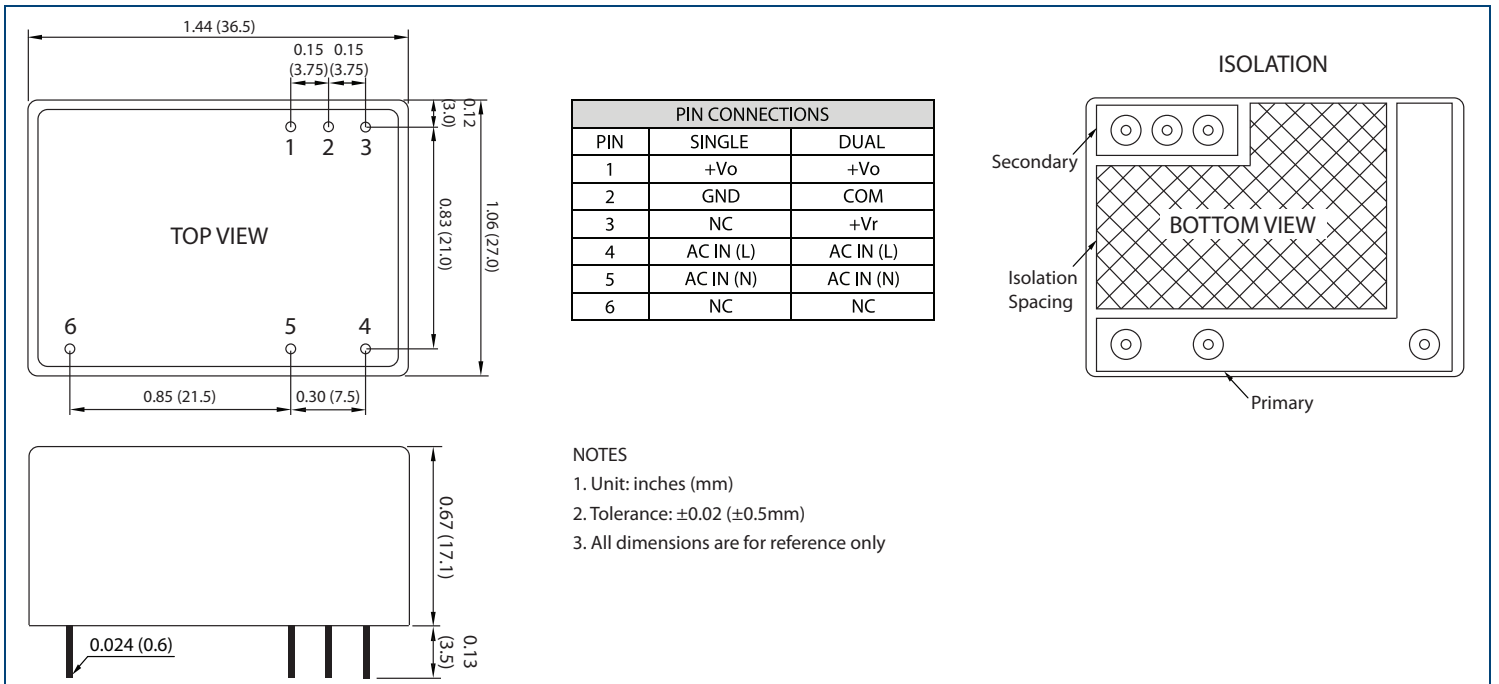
1.44 (36.5)

0.15 0.15
(3.75) (3.75)

1 2 3

0.12
(3.0)

TOP VIEW

0.83 (21.0)

1.06 (27.0)

6 5 4

0.85 (21.5)

0.30 (7.5)

| PIN CONNECTIONS | | |
|---|---|---|
| PIN | SINGLE | DUAL |
| 1 | +Vo | +Vo |
| 2 | GND | COM |
| 3 | NC | +Vr |
| 4 | AC IN (L) | AC IN (L) |
| 5 | AC IN (N) | AC IN (N) |
| 6 | NC | NC |

ISOLATION

Secondary

BOTTOM VIEW

Isolation Spacing

Primary

NOTES

1. Unit: inches (mm)

2. Tolerance: ±0.02 (±0.5mm)

3. All dimensions are for reference only

0.67 (17.1)

0.024 (0.6)

0.13
(3.5)